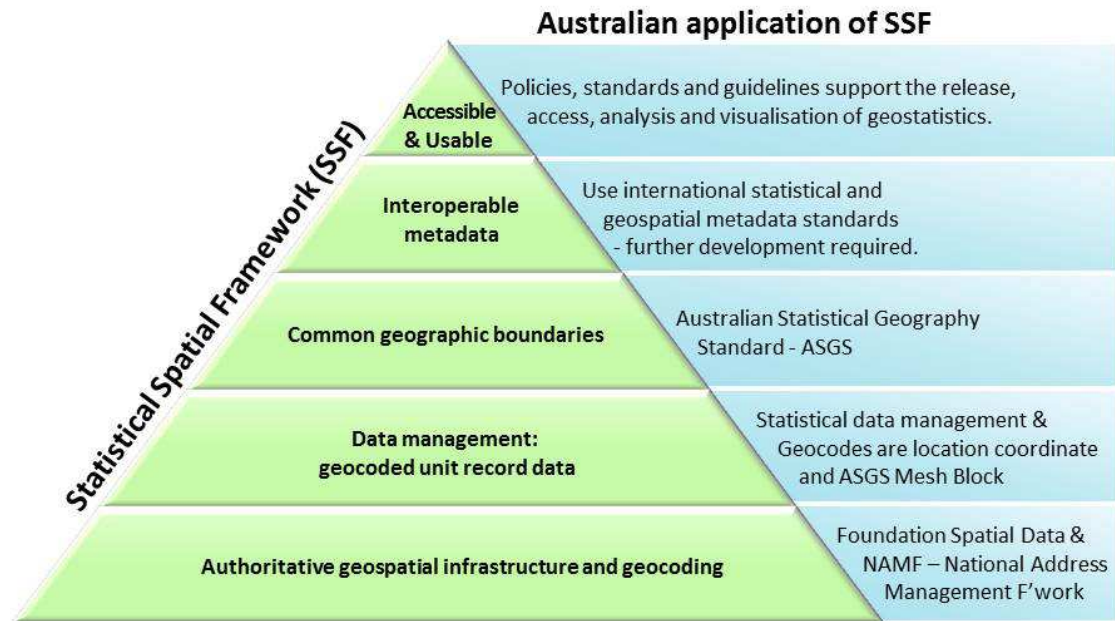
Australian application of SSF

Statistical Spatial Framework (SSF)

Accessible & Usable

Policies, standards and guidelines support the release, access, analysis and visualisation of geostatistics.

Interoperable metadata

Use international statistical and geospatial metadata standards - further development required.

Common geographic boundaries

Australian Statistical Geography Standard - ASGS

Data management: geocoded unit record data

Statistical data management & Geocodes are location coordinate and ASGS Mesh Block

Authoritative geospatial infrastructure and geocoding

Foundation Spatial Data & NAMF – National Address Management F'work